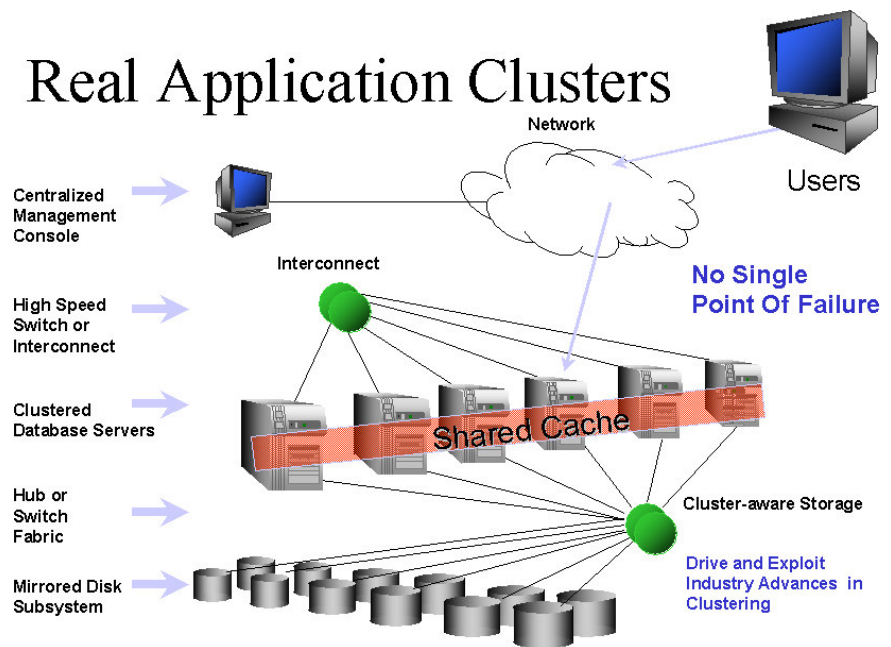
Real Application Clusters

Network

Users

Centralized Management Console

Interconnect

No Single Point Of Failure

High Speed Switch or Interconnect

Clustered Database Servers

Shared Cache

Hub or Switch Fabric

Cluster-aware Storage

Mirrored Disk Subsystem

Drive and Exploit Industry Advances in Clustering